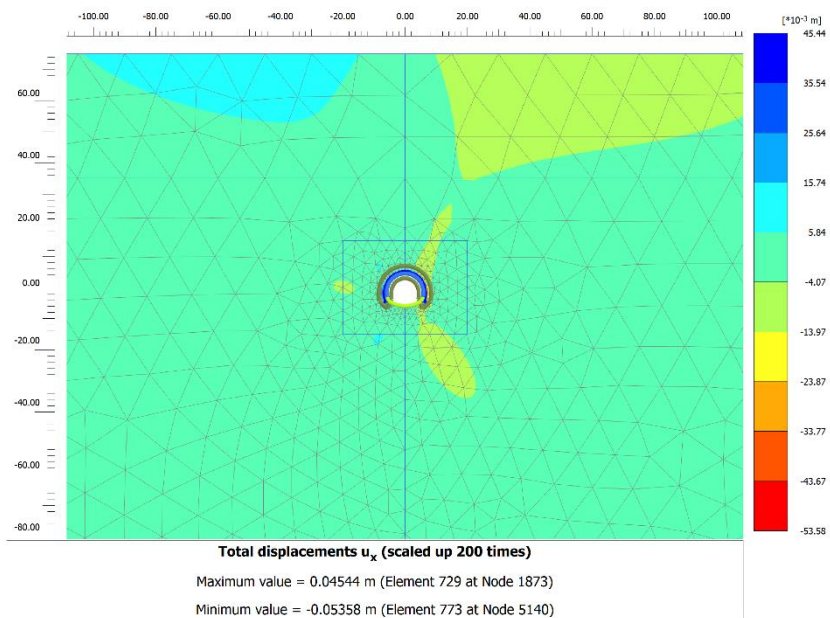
-100.00 -80.00 -60.00 -40.00 -20.00 0.00 20.00 40.00 60.00 80.00 100.00

60.00
40.00
20.00
0.00
-20.00
-40.00
-60.00
-80.00

[$*10^{-3}$ m]
45.44
35.54
25.64
15.74
5.84
-4.07
-13.97
-23.87
-33.77
-43.67
-53.58

Total displacements $u_x$ (scaled up 200 times)

Maximum value = 0.04544 m (Element 729 at Node 1873)

Minimum value = -0.05358 m (Element 773 at Node 5140)